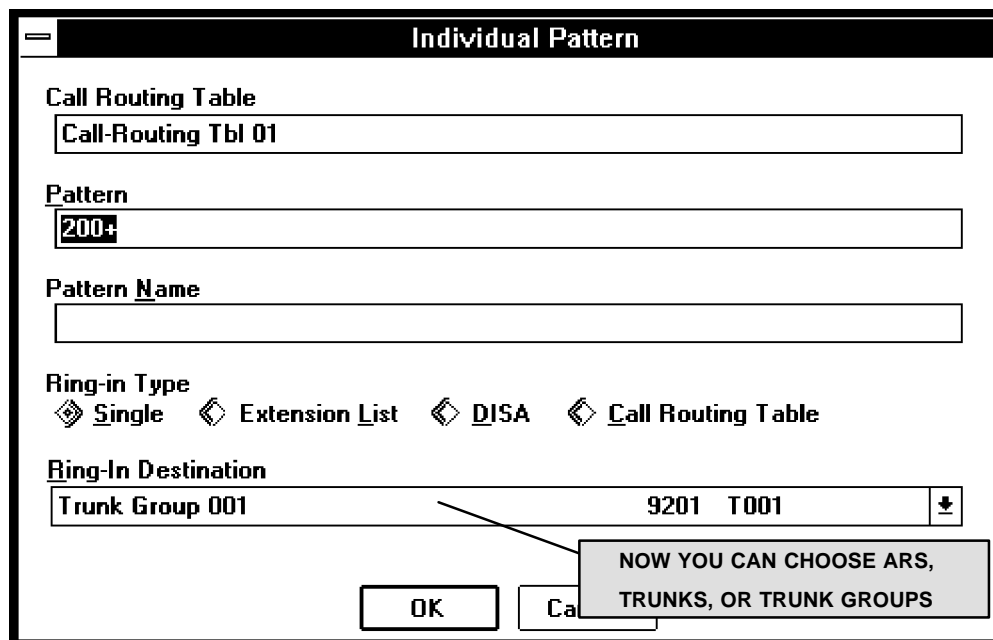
Individual Pattern

Call Routing Table

Call-Routing Tbl 01

Pattern

200+

Pattern Name

Ring-in Type

Single Extension List DISA Call Routing Table

Ring-In Destination

Trunk Group 001 9201 T001

NOW YOU CAN CHOOSE ARS, TRUNKS, OR TRUNK GROUPS

OK

Ca